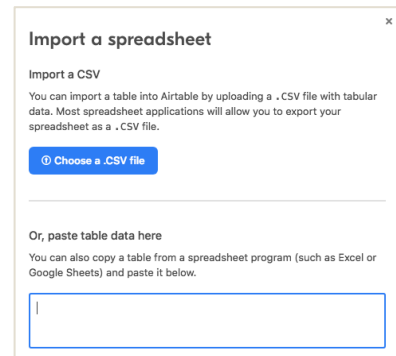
×

Import a spreadsheet

Import a CSV

You can import a table into Airtable by uploading a .CSV file with tabular data. Most spreadsheet applications will allow you to export your spreadsheet as a .CSV file.

Choose a .CSV file

Or, paste table data here

You can also copy a table from a spreadsheet program (such as Excel or Google Sheets) and paste it below.